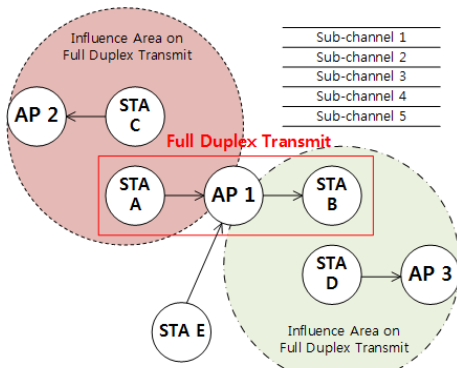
Influence Area on Full Duplex Transmit

Sub-channel 1
Sub-channel 2
Sub-channel 3
Sub-channel 4
Sub-channel 5

AP 2

STA C

Full Duplex Transmit

STA A

AP 1

STA B

STA D

AP 3

STA E

Influence Area on Full Duplex Transmit